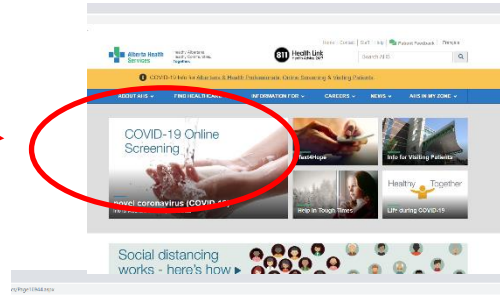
Home | Contact | Staff | Help | Patient Feedback | Français

Alberta Health Services

Health Link

811

Search AHS

COVID-19 Info for Albertans & Health Professionals: Online Screening & Visiting Patients

ABOUT AHS ▾ | FIND HEALTHCARE | INFORMATION FOR ▾ | CAREERS ▾ | NEWS ▾ | AHS IN MY ZONE ▾

COVID-19 Online Screening

novel coronavirus (COVID-19)

Text4Hope

Info for Visiting Patients

Help in Tough Times

Healthy Together

Life during COVID-19

Social distancing works - here's how ▶